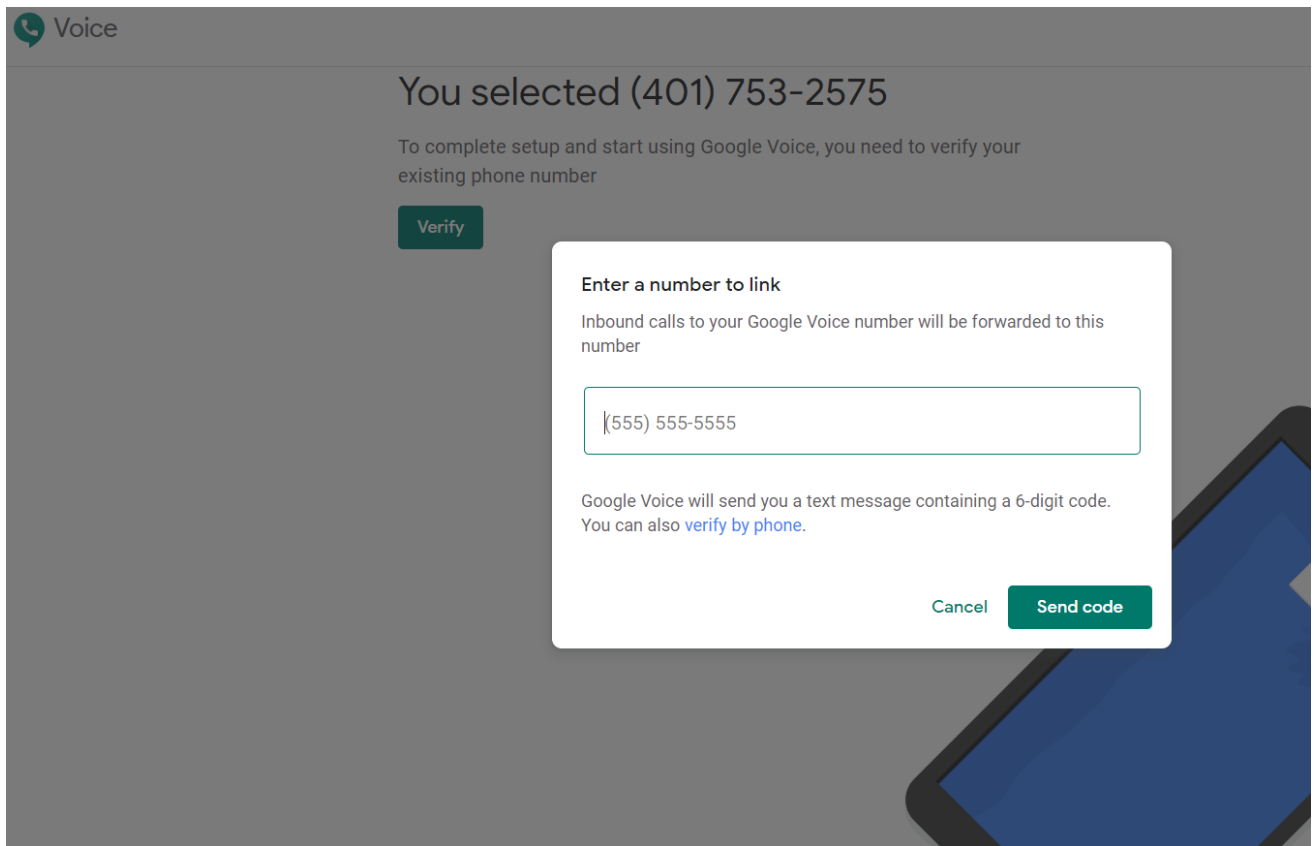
Voice

You selected (401) 753-2575

To complete setup and start using Google Voice, you need to verify your existing phone number

Verify

Enter a number to link

Inbound calls to your Google Voice number will be forwarded to this number

(555) 555-5555

Google Voice will send you a text message containing a 6-digit code. You can also verify by phone.

Cancel

Send code